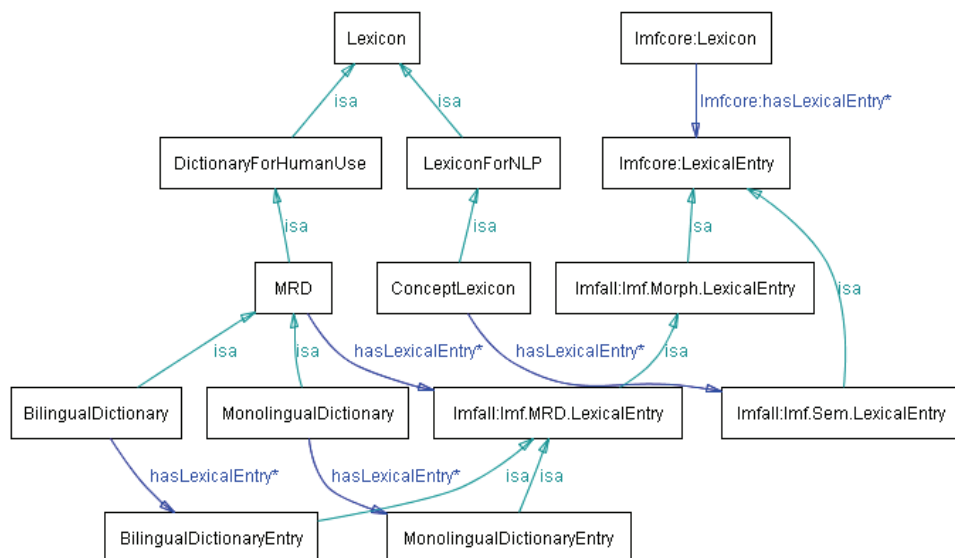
Lexicon

lmfcore:Lexicon

isa

isa

lmfcore:hasLexicalEntry*

DictionaryForHumanUse

LexiconForNLP

lmfcore:LexicalEntry

isa

isa

isa

MRD

ConceptLexicon

lmfall:lmf.Morph.LexicalEntry

isa

isa

isa

hasLexicalEntry*

hasLexicalEntry*

isa

isa

BilingualDictionary

MonolingualDictionary

lmfall:lmf.MRD.LexicalEntry

lmfall:lmf.Sem.LexicalEntry

hasLexicalEntry*

hasLexicalEntry*

isa

isa

BilingualDictionaryEntry

MonolingualDictionaryEntry